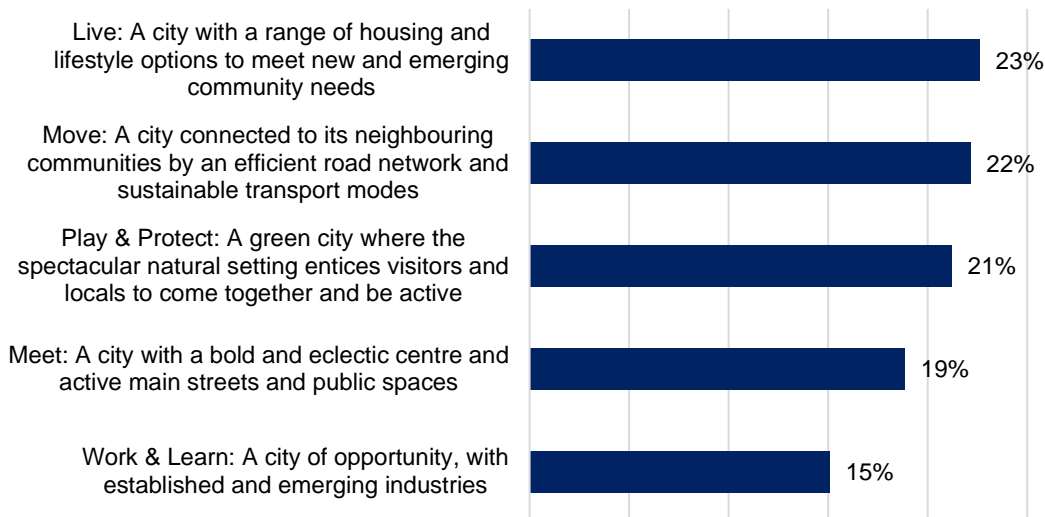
Live: A city with a range of housing and lifestyle options to meet new and emerging community needs

23%

Move: A city connected to its neighbouring communities by an efficient road network and sustainable transport modes

22%

Play & Protect: A green city where the spectacular natural setting entices visitors and locals to come together and be active

21%

Meet: A city with a bold and eclectic centre and active main streets and public spaces

19%

Work & Learn: A city of opportunity, with established and emerging industries

15%